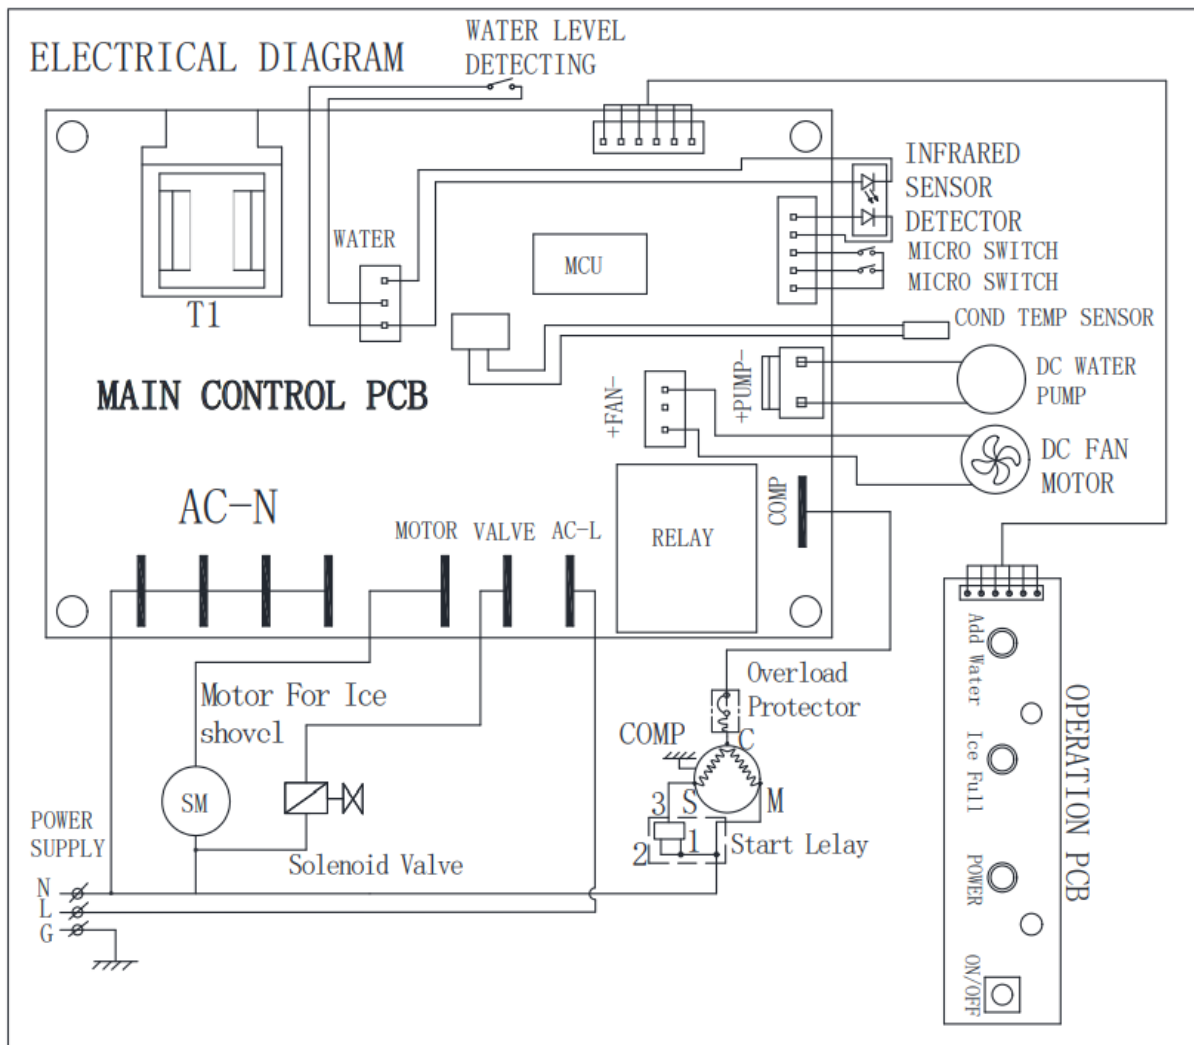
ELECTRICAL DIAGRAM

WATER LEVEL DETECTING

INFRARED SENSOR DETECTOR

MICRO SWITCH

MICRO SWITCH

WATER

MCU

T1

COND TEMP SENSOR

DC WATER PUMP

MAIN CONTROL PCB

+FAN-

+PUMP-

DC FAN MOTOR

AC-N

MOTOR VALVE AC-L

RELAY

COMP

Overload Protector

Motor For Ice shovel

COMP

C

S

M

3

1

2

Start Lelay

SM

POWER SUPPLY

Solenoid Valve

N

L

G

Add Water

Ice Full

POWER

ON/OFF

OPERATION PCB